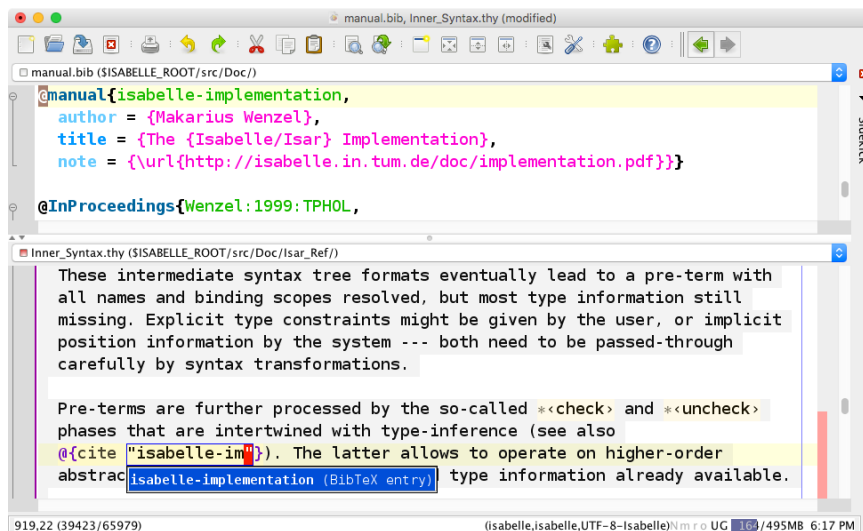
manual.bib, Inner_Syntax.thy (modified)

manual.bib ($ISABELLE_ROOT/src/Doc/)

@manual{isabelle-implementation,
author = {Makarius Wenzel},
title = {The {Isabelle/Isar} Implementation},
note = {\url{http://isabelle.in.tum.de/doc/implementation.pdf}}}

@InProceedings{Wenzel:1999:TPHOL,

Inner_Syntax.thy ($ISABELLE_ROOT/src/Doc/Isar_Ref/)

These intermediate syntax tree formats eventually lead to a pre-term with all names and binding scopes resolved, but most type information still missing. Explicit type constraints might be given by the user, or implicit position information by the system --- both need to be passed-through carefully by syntax transformations.

Pre-terms are further processed by the so-called ∗‹check› and ∗‹uncheck› phases that are intertwined with type-inference (see also @{cite "isabelle-im"}). The latter allows to operate on higher-order abstrac isabelle-implementation (BibTeX entry) type information already available.

919,22 (39423/65979) (isabelle,isabelle,UTF-8-Isabelle) N m r o UG 164/495MB 6:17 PM